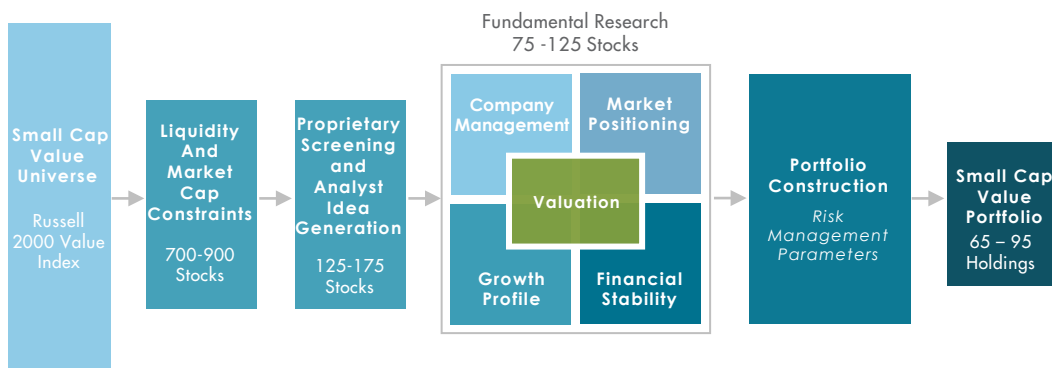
Small Cap Value Universe

Russell 2000 Value Index

Liquidity And Market Cap Constraints

700-900 Stocks

Proprietary Screening and Analyst Idea Generation

125-175 Stocks

Fundamental Research
75 -125 Stocks

Company Management

Market Positioning

Valuation

Growth Profile

Financial Stability

Portfolio Construction

Risk Management Parameters

Small Cap Value Portfolio

65 – 95 Holdings